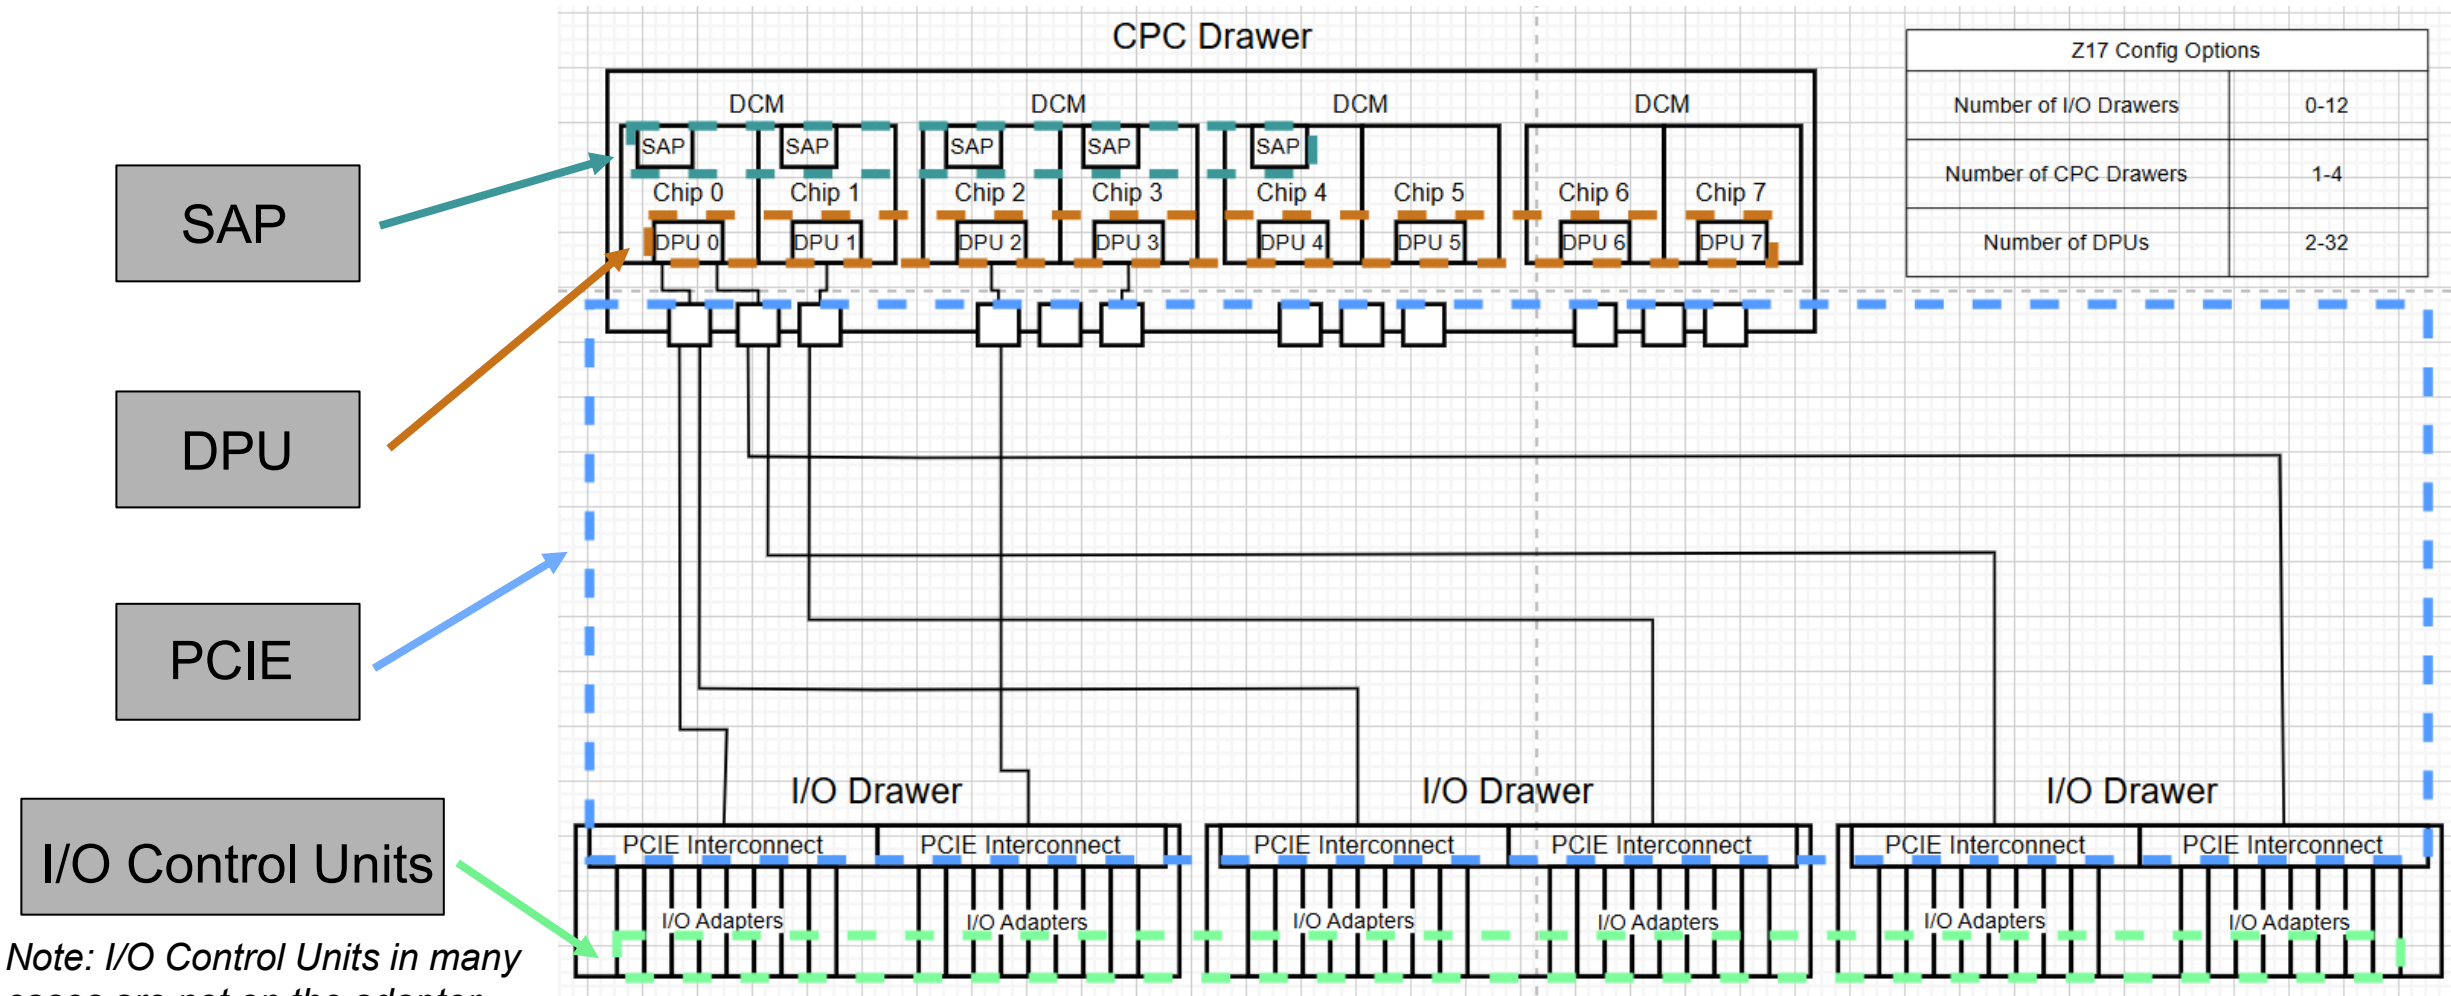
SAP

DPU

PCIE

I/O Control Units

Note: I/O Control Units in many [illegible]

CPC Drawer

DCM DCM DCM DCM

SAP SAP SAP SAP SAP

Chip 0 Chip 1 Chip 2 Chip 3 Chip 4 Chip 5 Chip 6 Chip 7

DPU 0 DPU 1 DPU 2 DPU 3 DPU 4 DPU 5 DPU 6 DPU 7

| Z17 Config Options | |
|---|---|
| Number of I/O Drawers | 0-12 |
| Number of CPC Drawers | 1-4 |
| Number of DPUs | 2-32 |

I/O Drawer

PCIE Interconnect PCIE Interconnect

I/O Adapters I/O Adapters

I/O Drawer

PCIE Interconnect PCIE Interconnect

I/O Adapters I/O Adapters

I/O Drawer

PCIE Interconnect PCIE Interconnect

I/O Adapters I/O Adapters